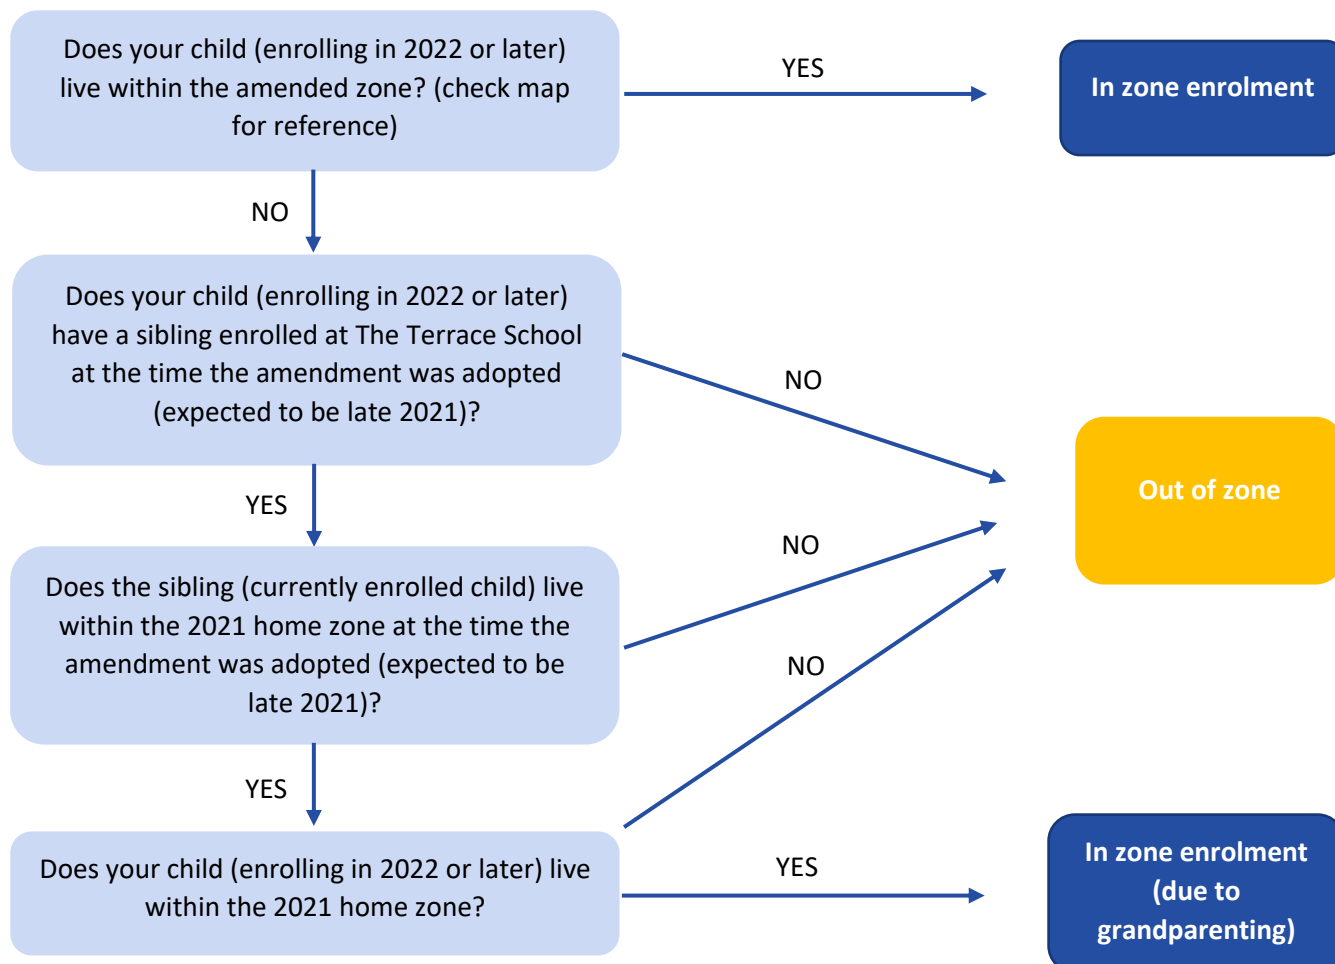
Does your child (enrolling in 2022 or later) live within the amended zone? (check map for reference)

YES

In zone enrolment

NO

Does your child (enrolling in 2022 or later) have a sibling enrolled at The Terrace School at the time the amendment was adopted (expected to be late 2021)?

NO

Out of zone

YES

NO

Does the sibling (currently enrolled child) live within the 2021 home zone at the time the amendment was adopted (expected to be late 2021)?

NO

YES

Does your child (enrolling in 2022 or later) live within the 2021 home zone?

YES

In zone enrolment (due to grandparenting)